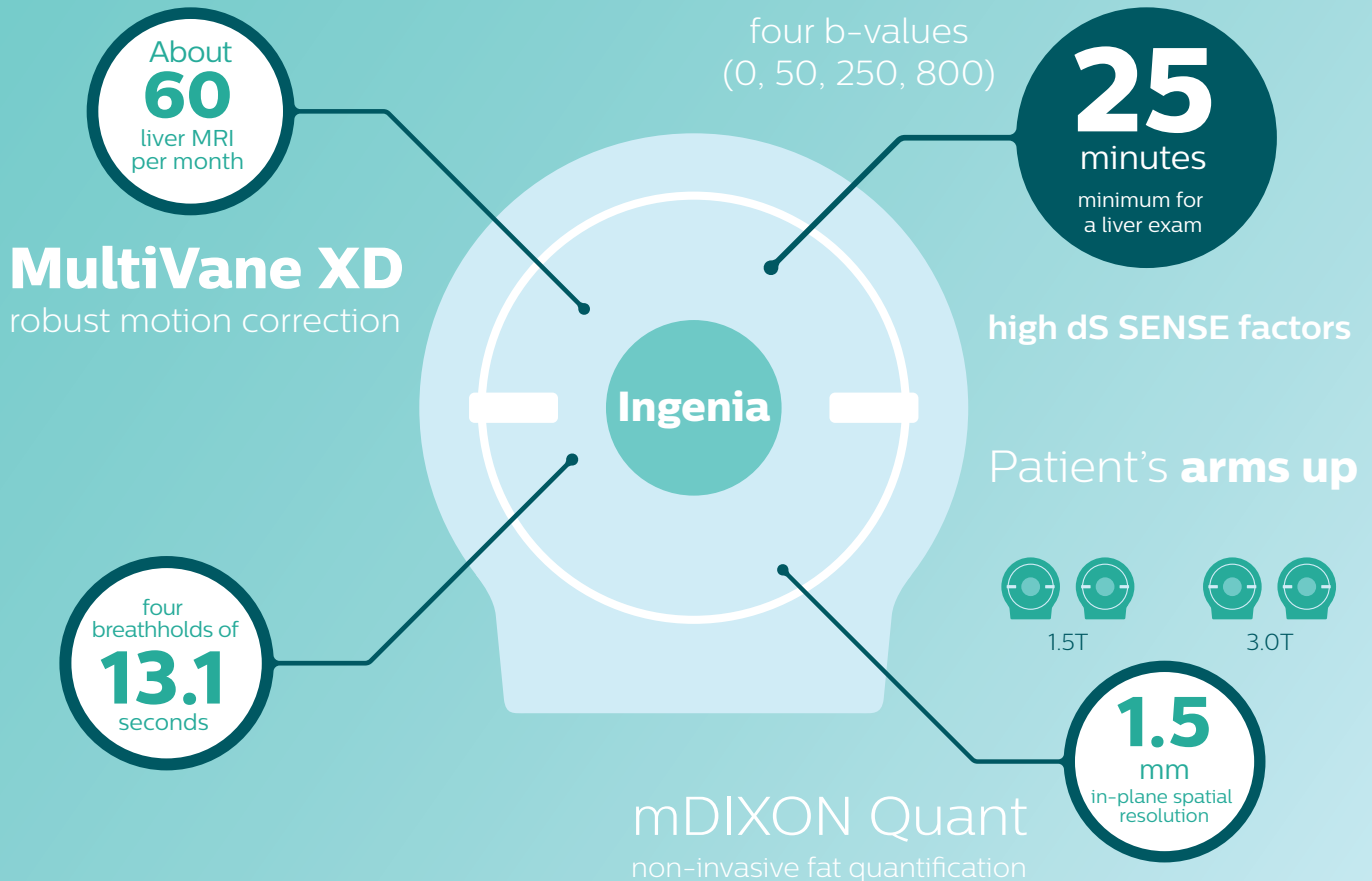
About
60
liver MRI
per month

four b-values
(0, 50, 250, 800)

25
minutes
minimum for
a liver exam

MultiVane XD
robust motion correction

high dS SENSE factors

Ingenia

Patient's arms up

1.5T

3.0T

four
breathholds of
13.1
seconds

1.5
mm
in-plane spatial
resolution

mDIXON Quant
non-invasive fat quantification